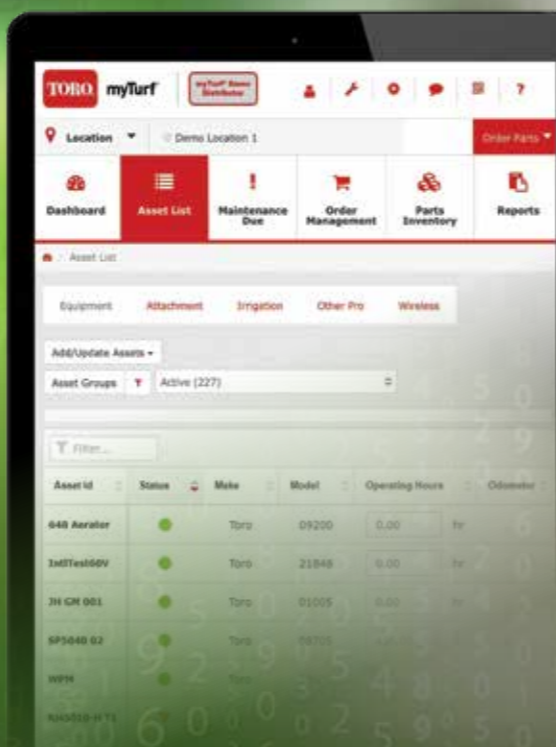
TORO myTurf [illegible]

Location ▾ Demo Location 1 Order Parts ▾

Dashboard
Asset List
Maintenance Due
Order Management
Parts Inventory
Reports

Asset List

Equipment Attachment Irrigation Other Pro Wireless

Add/Update Assets ▾

Asset Groups Active (227)

Filter...

| Asset Id | Status | Make | Model | Operating Hours | Odometer |
|---|---|---|---|---|---|
| 648 Aerator | | Toro | 09200 | 0.00 hr | |
| IntlTest00V | | Toro | 21848 | 0.00 hr | |
| JH GM 001 | | Toro | 01005 | 0.00 hr | |
| SP5040 02 | | Toro | 08705 | | |
| WPM | | Toro | | | |
| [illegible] | | | | | |